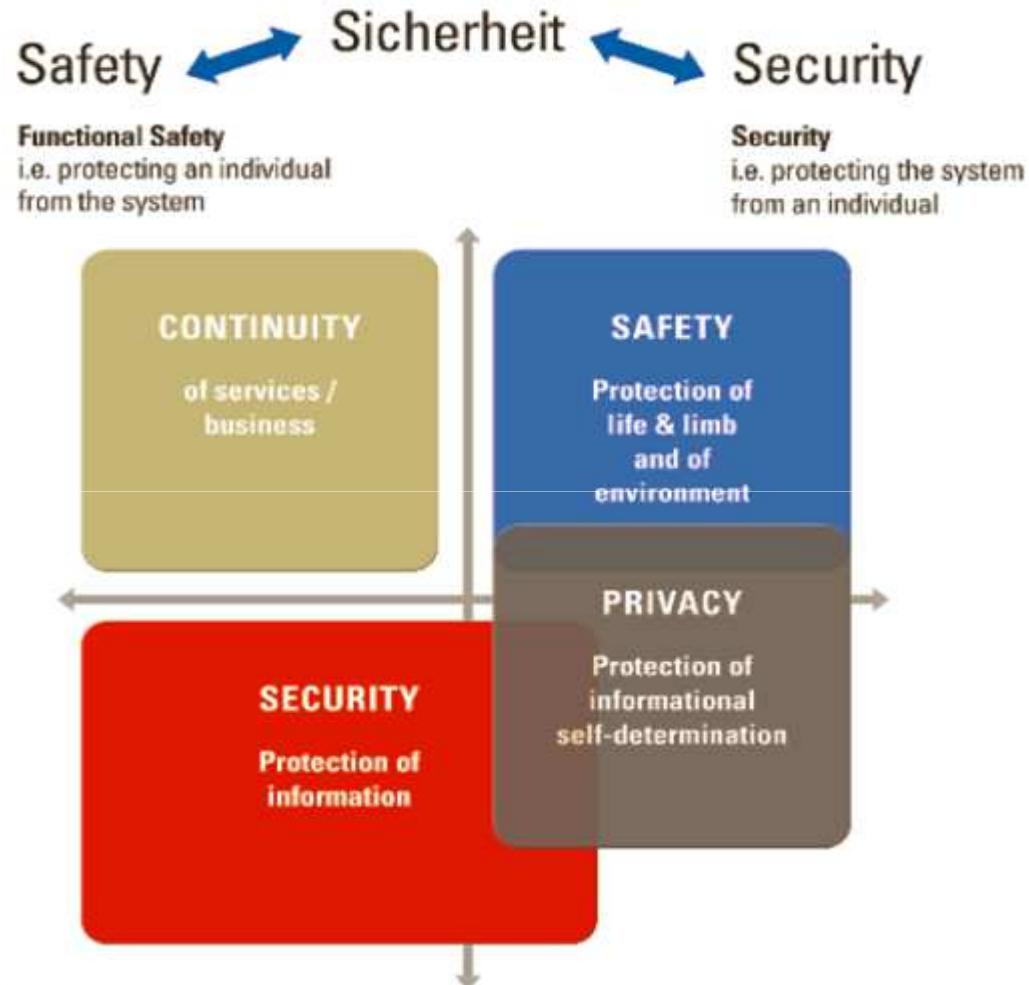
Sicherheit

Safety

Security

**Functional Safety**
i.e. protecting an individual from the system

**Security**
i.e. protecting the system from an individual

CONTINUITY

of services / business

SAFETY

Protection of life & limb and of environment

PRIVACY

Protection of informational self-determination

SECURITY

Protection of information